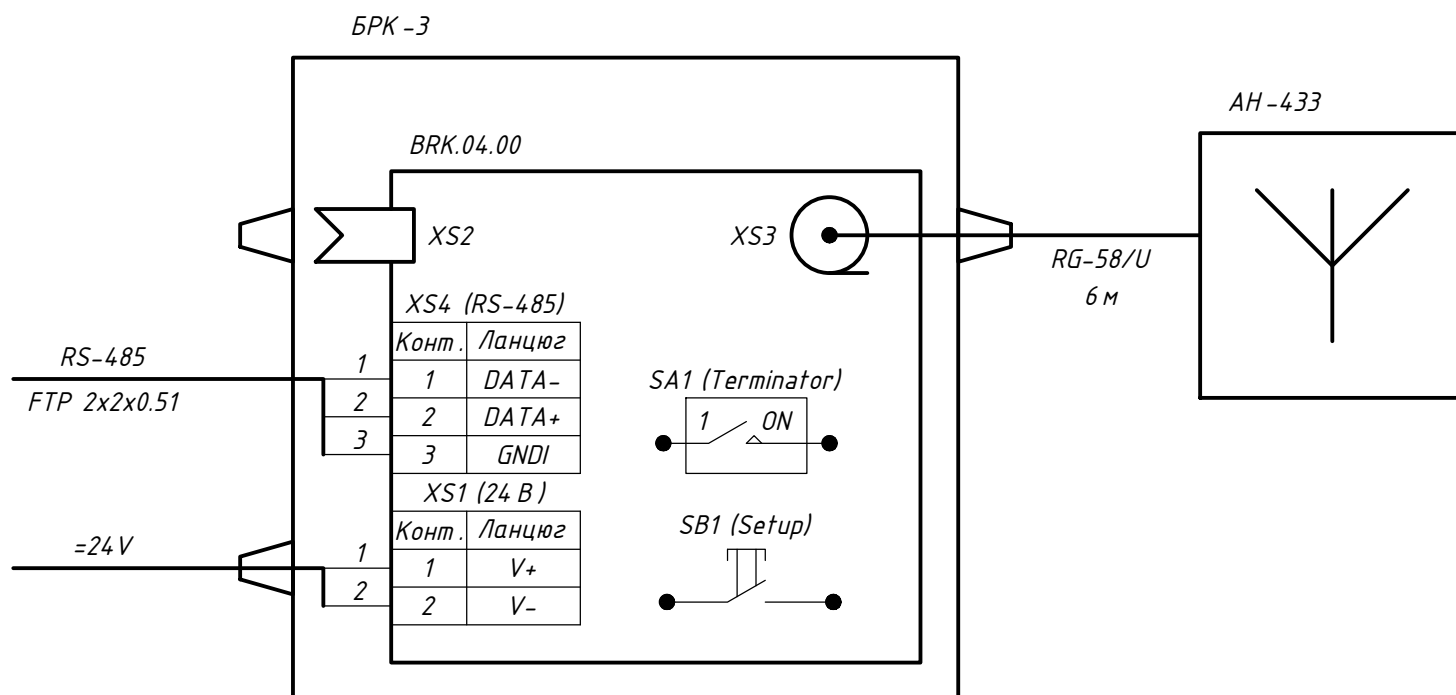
БРК-3

BRK.04.00

АН-433

XS2

XS3

RG-58/U
6 м

XS4 (RS-485)

| Конт. | Ланцюг |
|---|---|
| 1 | DATA- |
| 2 | DATA+ |
| 3 | GNDI |

RS-485
FTP 2x2x0.51

1
2
3

SA1 (Terminator)
1 ON

XS1 (24 В)

| Конт. | Ланцюг |
|---|---|
| 1 | V+ |
| 2 | V- |

=24V

1
2

SB1 (Setup)